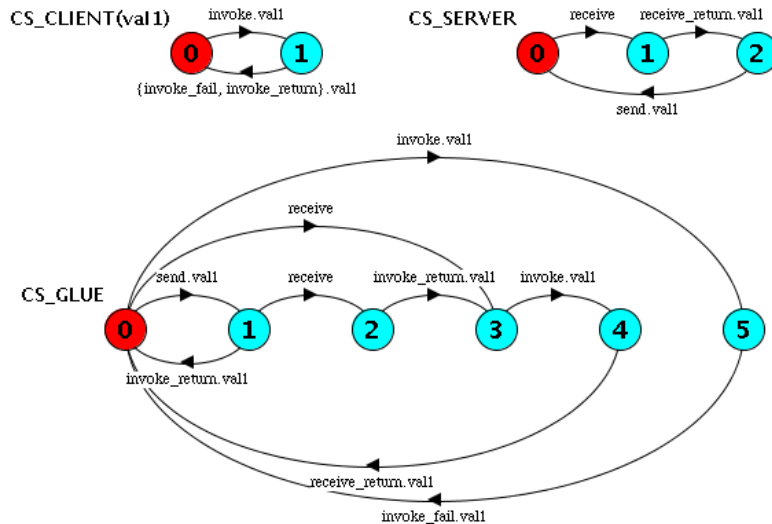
CS_CLIENT(val1)

invoke.val1

0

1

{invoke_fail, invoke_return}.val1

CS_SERVER

receive

receive_return.val1

0

1

2

send.val1

invoke.val1

receive

CS_GLUE

send.val1

receive

invoke_return.val1

invoke.val1

0

1

2

3

4

5

invoke_return.val1

receive_return.val1

invoke_fail.val1